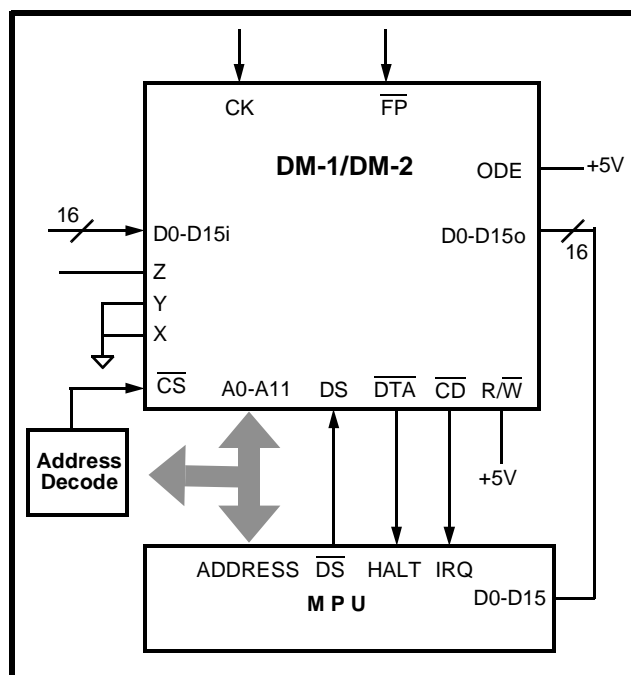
CK

$\overline{FP}$

DM-1/DM-2

ODE

+5V

16

D0-D15i

D0-D15o

16

Z

Y

X

$\overline{CS}$

A0-A11

DS

$\overline{DTA}$

$\overline{CD}$

R/$\overline{W}$

Address Decode

+5V

ADDRESS

$\overline{DS}$

HALT

IRQ

M P U

D0-D15